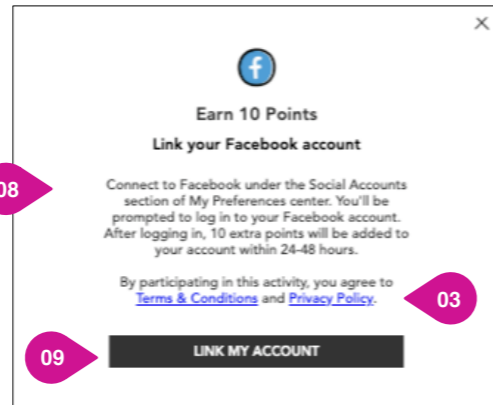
×

f

Earn 10 Points

Link your Facebook account

08

Connect to Facebook under the Social Accounts section of My Preferences center. You'll be prompted to log in to your Facebook account. After logging in, 10 extra points will be added to your account within 24-48 hours.

By participating in this activity, you agree to Terms & Conditions and Privacy Policy.

03

09

LINK MY ACCOUNT